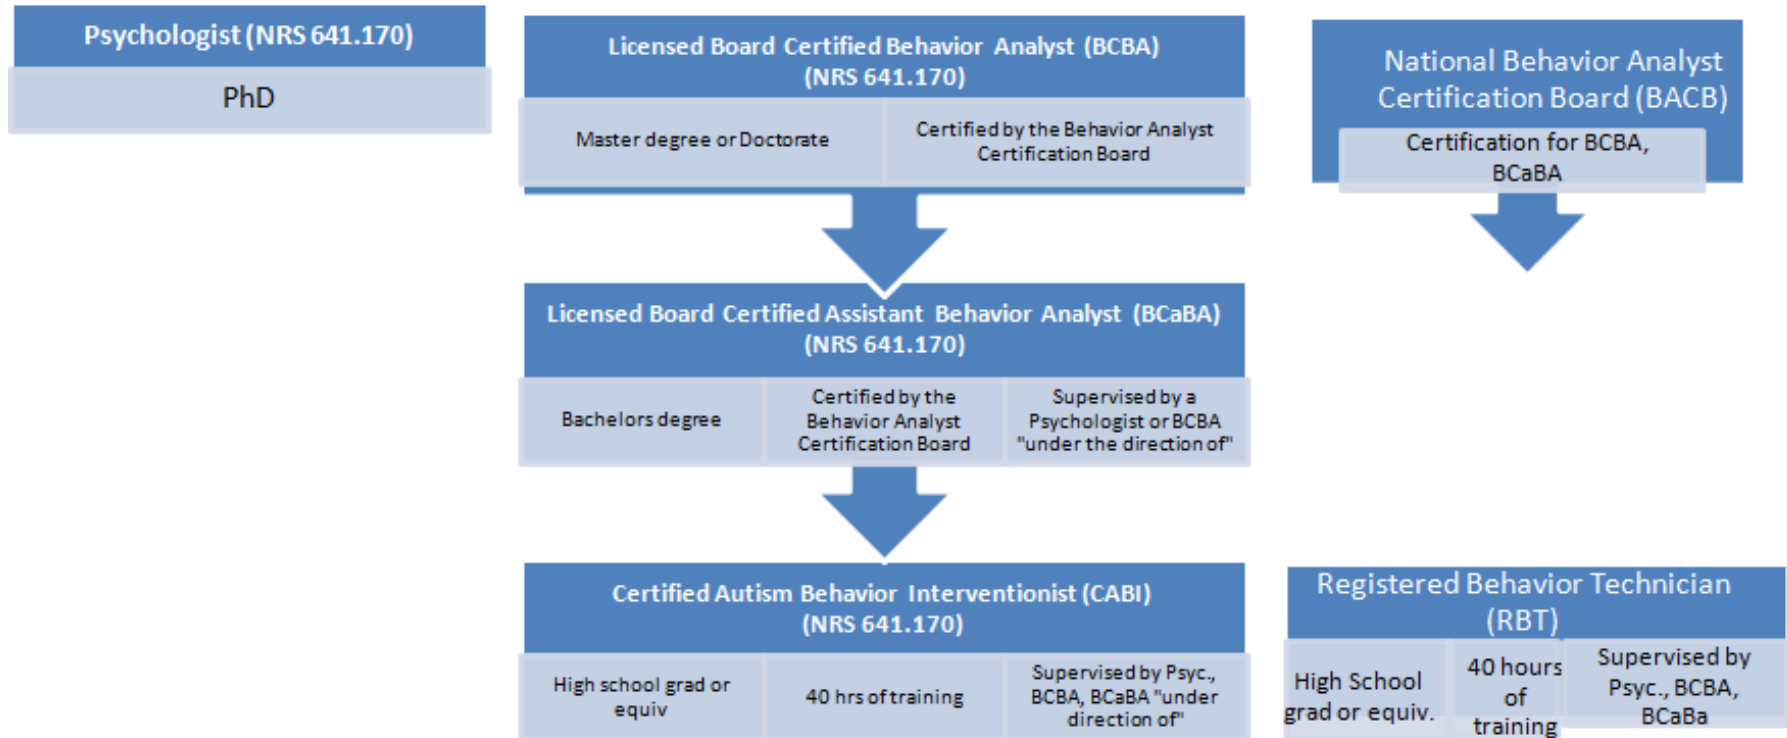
Psychologist (NRS 641.170)

PhD

Licensed Board Certified Behavior Analyst (BCBA) (NRS 641.170)

Master degree or Doctorate

Certified by the Behavior Analyst Certification Board

National Behavior Analyst Certification Board (BACB)

Certification for BCBA, BCaBA

Licensed Board Certified Assistant Behavior Analyst (BCaBA) (NRS 641.170)

Bachelors degree

Certified by the Behavior Analyst Certification Board

Supervised by a Psychologist or BCBA "under the direction of"

Certified Autism Behavior Interventionist (CABI) (NRS 641.170)

High school grad or equiv

40 hrs of training

Supervised by Psyc., BCBA, BCaBA "under direction of"

Registered Behavior Technician (RBT)

High School grad or equiv.

40 hours of training

Supervised by Psyc., BCBA, BCaBa